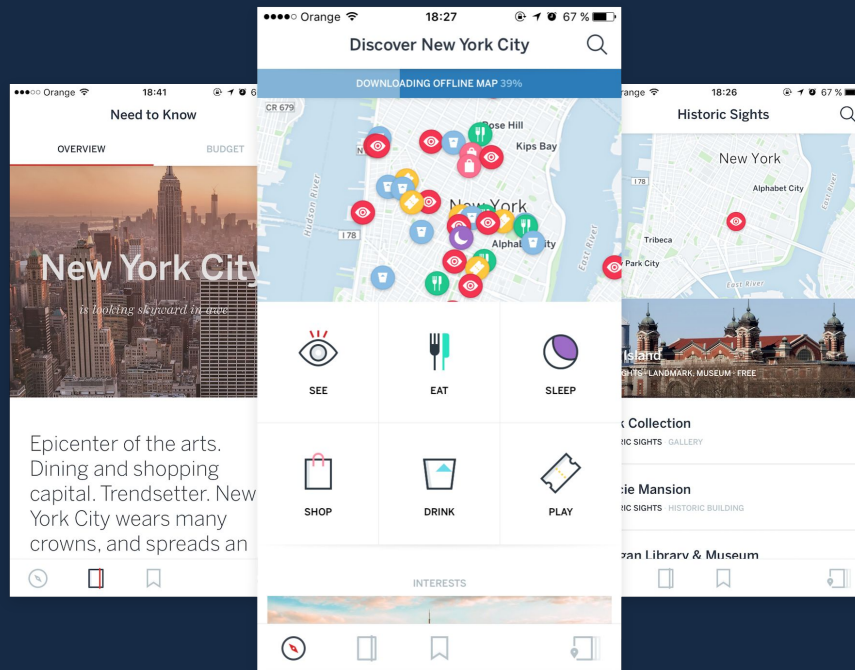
●●●○○ Orange 18:41 6

Need to Know

OVERVIEW BUDGET

New York City

is looking skyward in awe

Epicenter of the arts. Dining and shopping capital. Trendsetter. New York City wears many crowns, and spreads an

●●●●○ Orange 18:27 67 %

Discover New York City

DOWNLOADING OFFLINE MAP 39%

CR 679

Rose Hill

Kips Bay

Hudson River

New York

I 78

Alphabet City

East River

SEE

EAT

SLEEP

SHOP

DRINK

PLAY

INTERESTS

range 18:26 67 %

Historic Sights

New York

I 78

Alphabet City

Tribeca

Park City

East River

Island

GHTS · LANDMARK, MUSEUM · FREE

k Collection

RIC SIGHTS GALLERY

cie Mansion

RIC SIGHTS HISTORIC BUILDING

gan Library & Museum